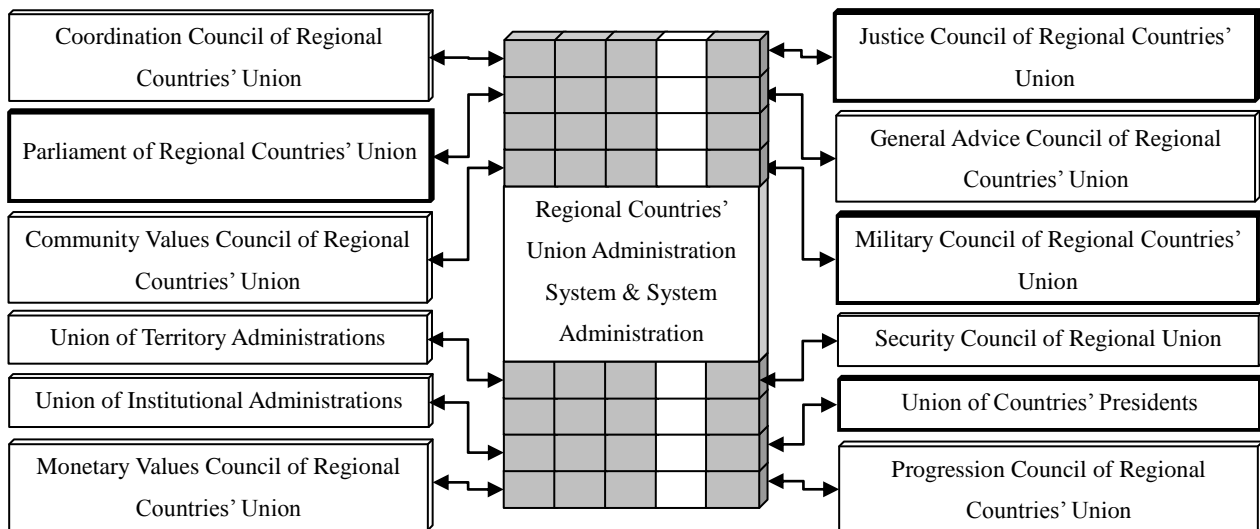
Coordination Council of Regional Countries' Union

Parliament of Regional Countries' Union

Community Values Council of Regional Countries' Union

Union of Territory Administrations

Union of Institutional Administrations

Monetary Values Council of Regional Countries' Union

Regional Countries' Union Administration System & System Administration

Justice Council of Regional Countries' Union

General Advice Council of Regional Countries' Union

Military Council of Regional Countries' Union

Security Council of Regional Union

Union of Countries' Presidents

Progression Council of Regional Countries' Union